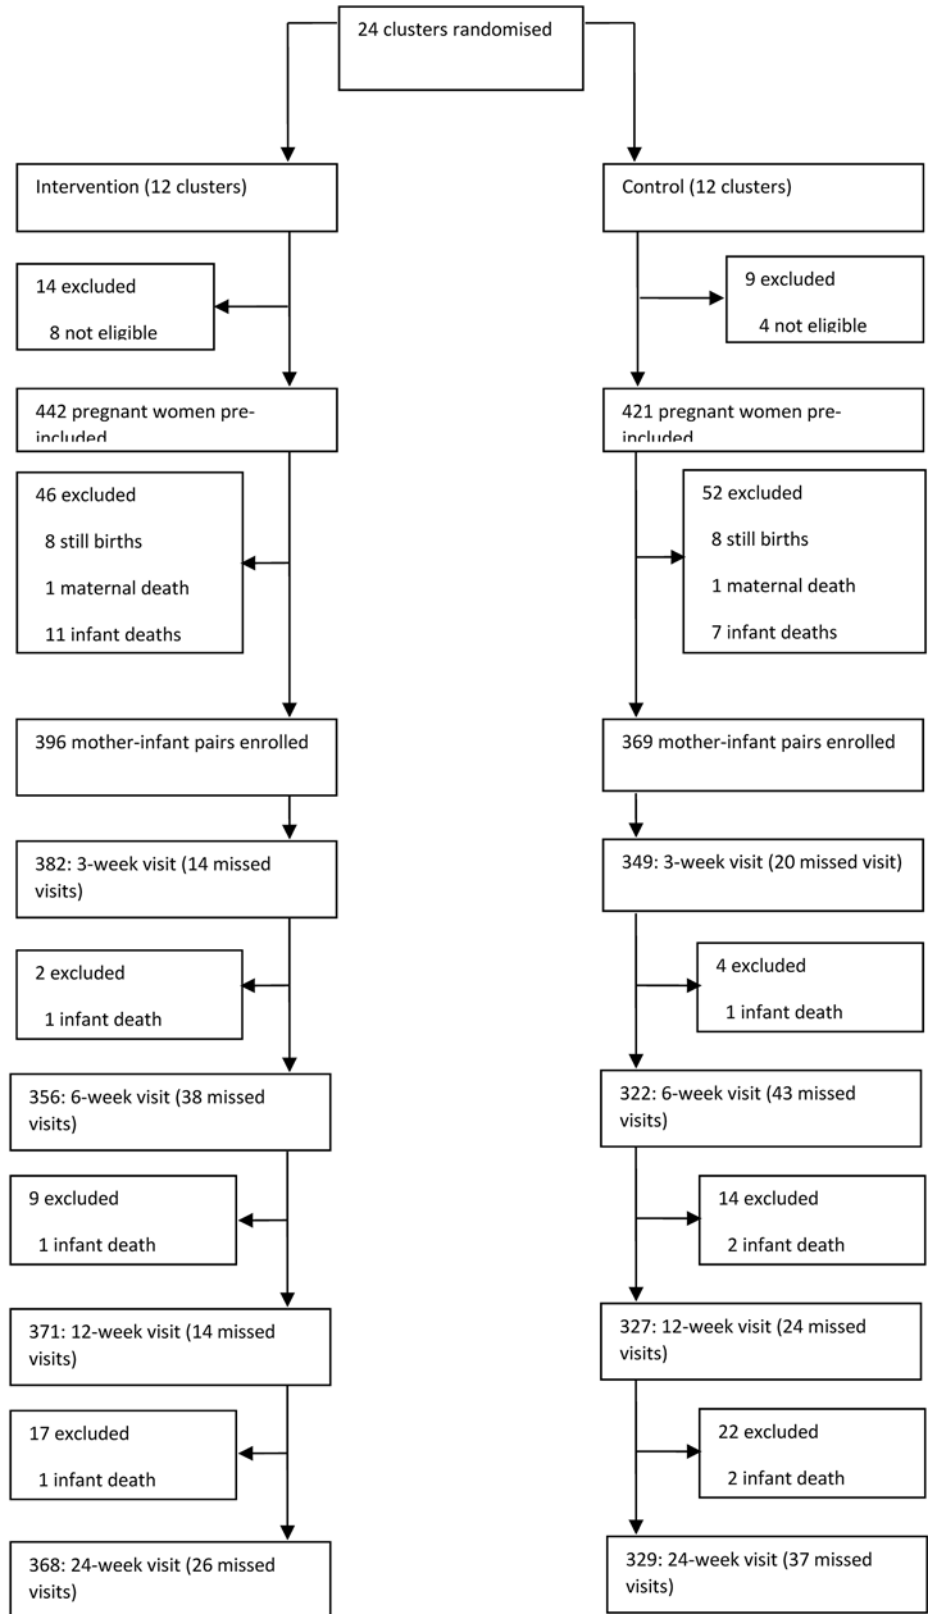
24 clusters randomised

Intervention (12 clusters)

14 excluded

8 not eligible

442 pregnant women pre-included

46 excluded

8 still births

1 maternal death

11 infant deaths

396 mother-infant pairs enrolled

382: 3-week visit (14 missed visits)

2 excluded

1 infant death

356: 6-week visit (38 missed visits)

9 excluded

1 infant death

371: 12-week visit (14 missed visits)

17 excluded

1 infant death

368: 24-week visit (26 missed visits)

Control (12 clusters)

9 excluded

4 not eligible

421 pregnant women pre-included

52 excluded

8 still births

1 maternal death

7 infant deaths

369 mother-infant pairs enrolled

349: 3-week visit (20 missed visit)

4 excluded

1 infant death

322: 6-week visit (43 missed visits)

14 excluded

2 infant death

327: 12-week visit (24 missed visits)

22 excluded

2 infant death

329: 24-week visit (37 missed visits)